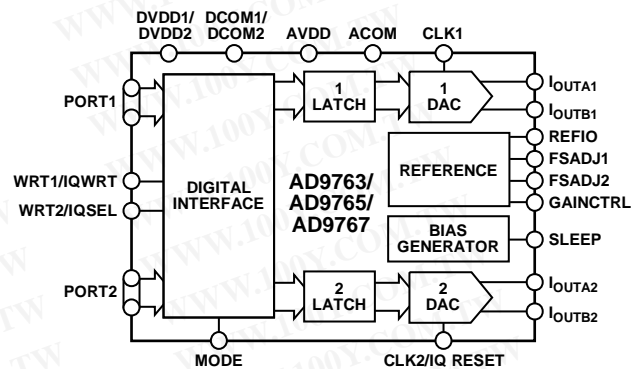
DVDD1/
DVDD2
DCOM1/
DCOM2
AVDD
ACOM
CLK1

PORT1

1
LATCH

1
DAC

$I_{OUTA1}$
$I_{OUTB1}$

REFIO
FSADJ1
FSADJ2
GAINCTRL

REFERENCE

WRT1/IQWRT
WRT2/IQSEL

DIGITAL
INTERFACE

AD9763/
AD9765/
AD9767

BIAS
GENERATOR

SLEEP

PORT2

2
LATCH

2
DAC

$I_{OUTA2}$
$I_{OUTB2}$

MODE
CLK2/IQ RESET

WWW.100Y.COM.TW